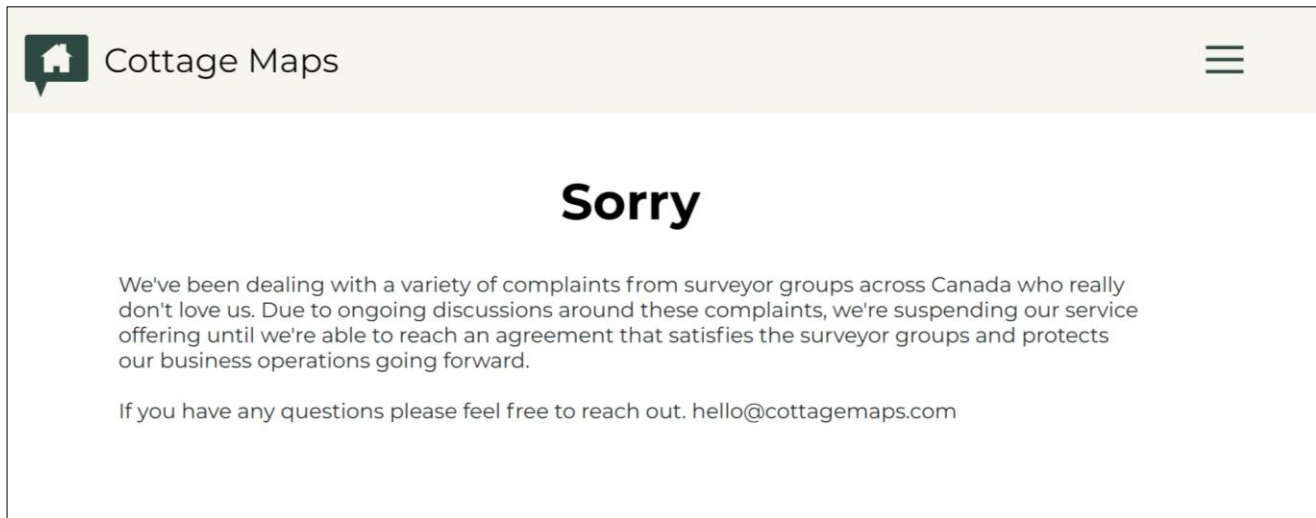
Cottage Maps

Sorry

We've been dealing with a variety of complaints from surveyor groups across Canada who really don't love us. Due to ongoing discussions around these complaints, we're suspending our service offering until we're able to reach an agreement that satisfies the surveyor groups and protects our business operations going forward.

If you have any questions please feel free to reach out. hello@cottagemaps.com